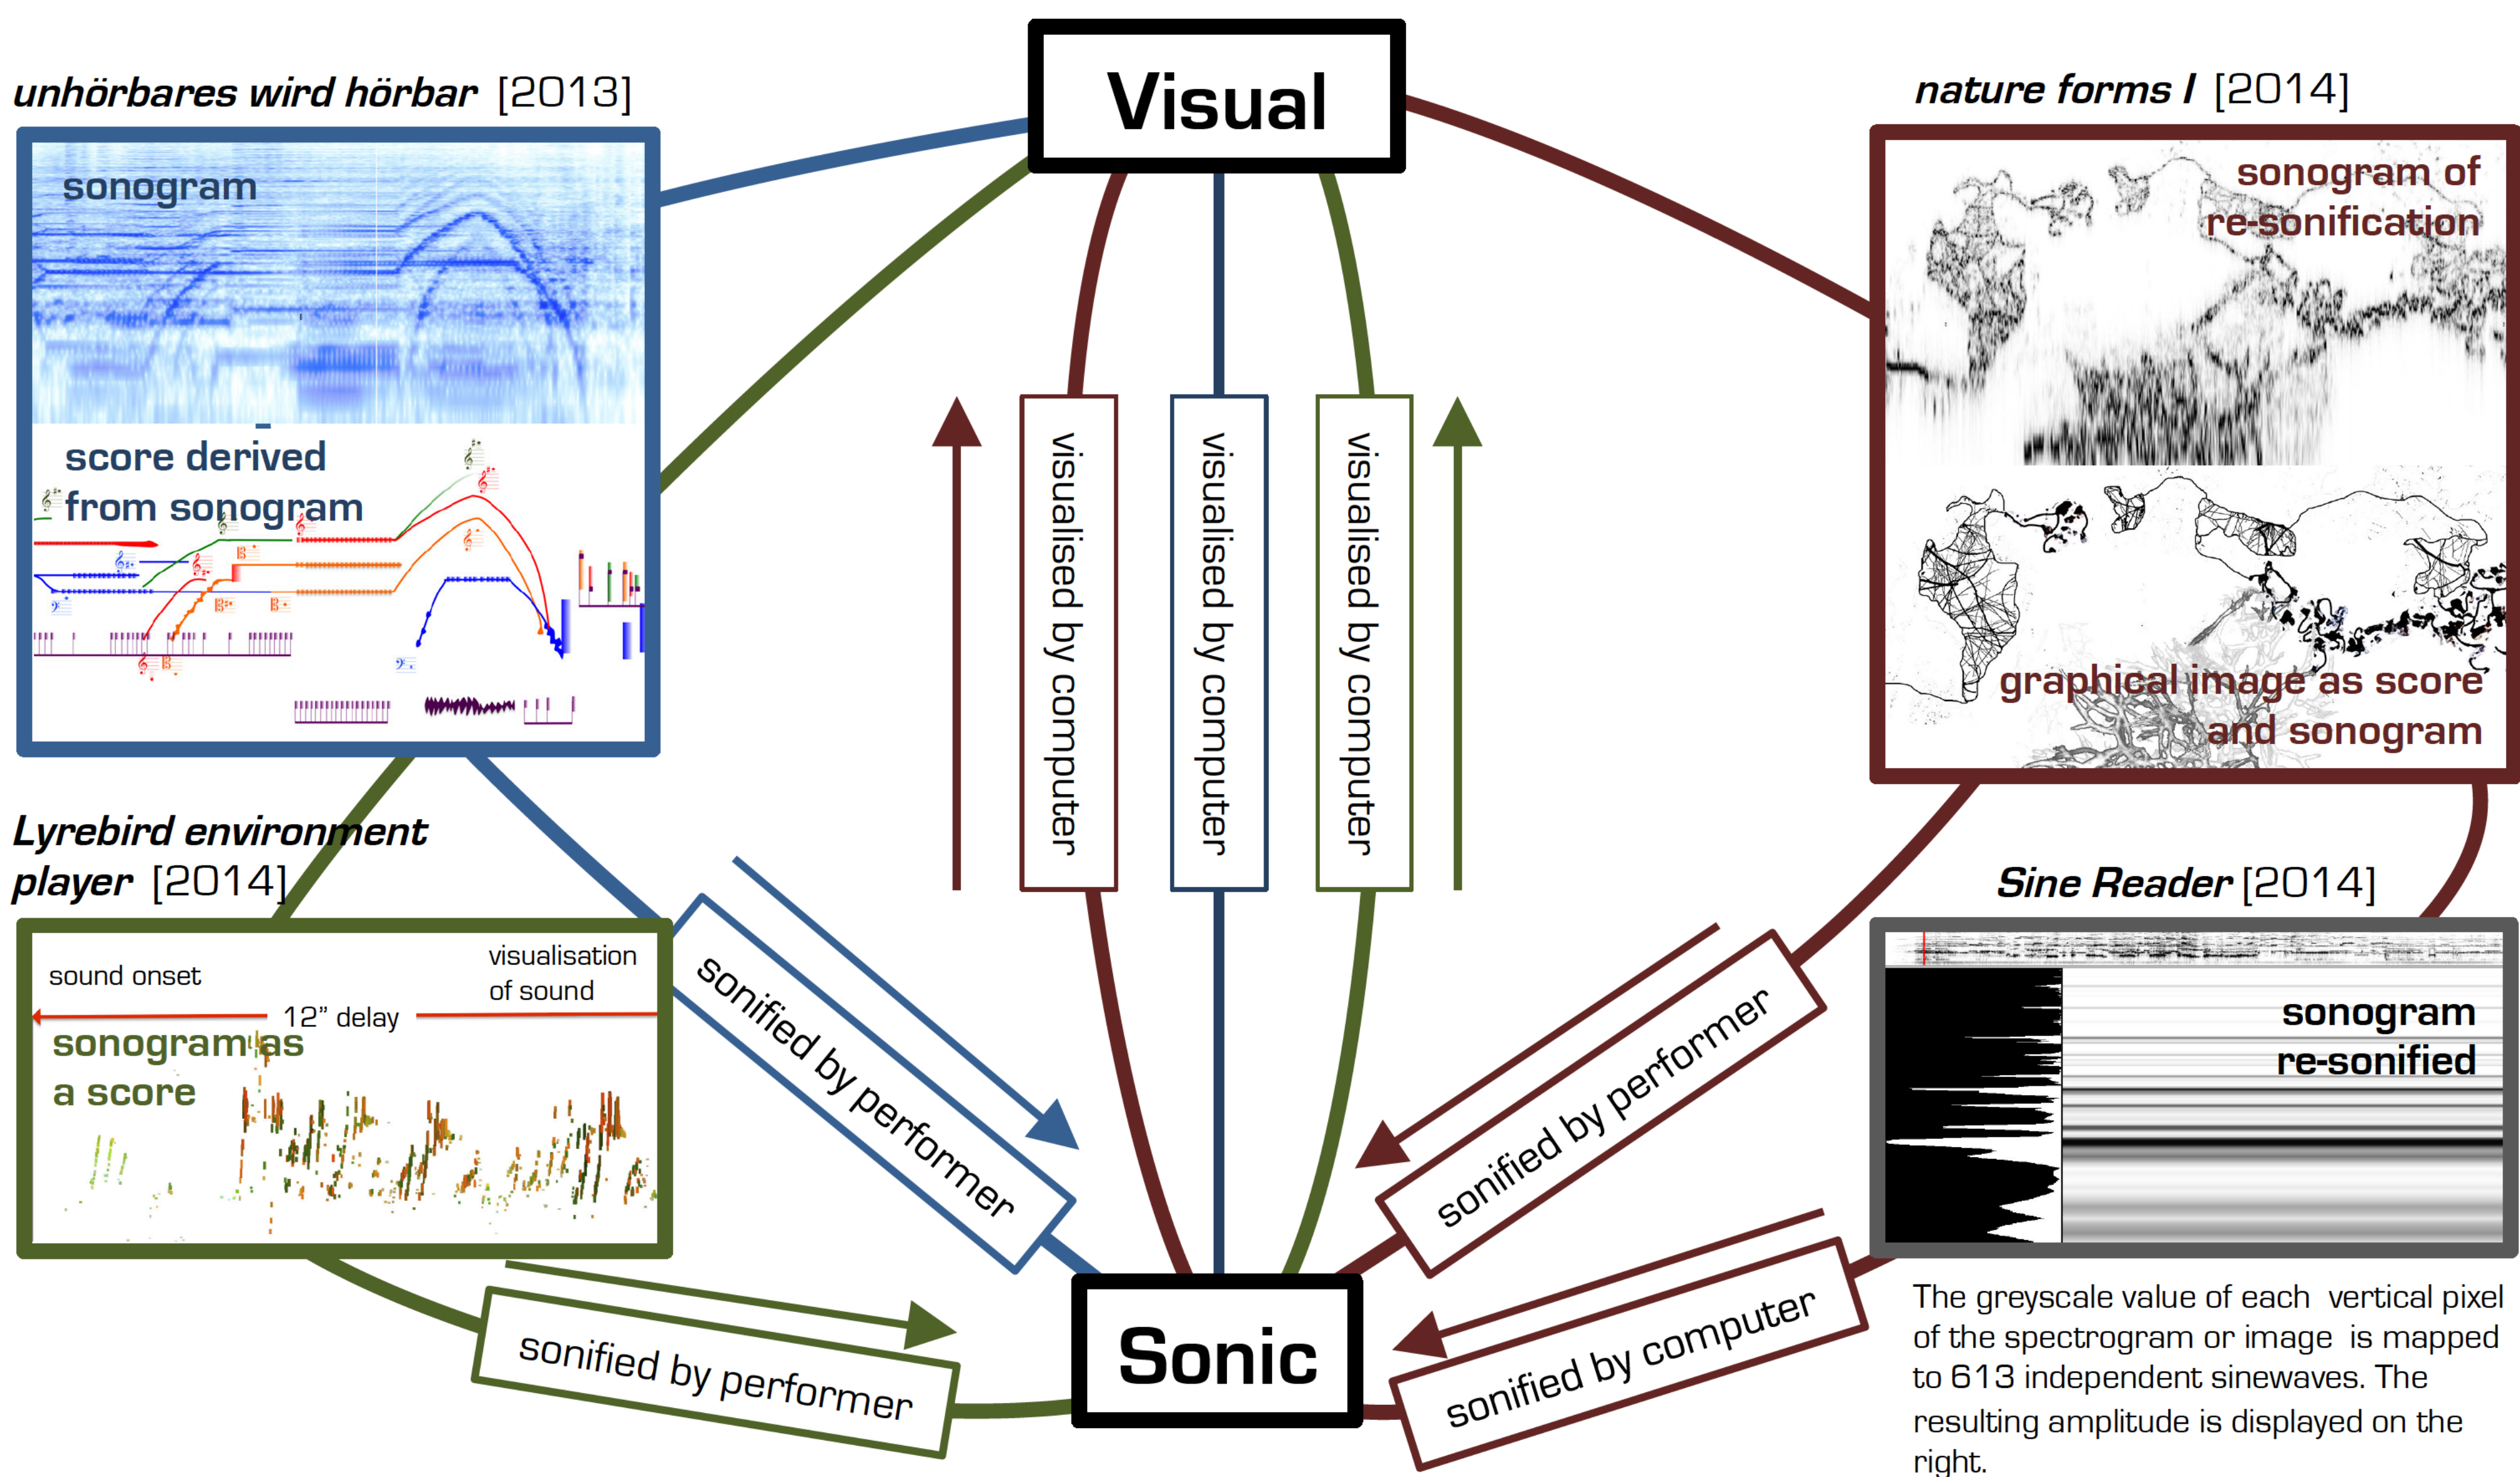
Visual

unhörbares wird hörbar [2013]

sonogram

score derived from sonogram

nature forms I [2014]

sonogram of re-sonification

graphical image as score and sonogram

visualised by computer

visualised by computer

visualised by computer

Lyrebird environment player [2014]

sound onset

visualisation of sound

12” delay

sonogram as a score

sonified by performer

sonified by performer

Sine Reader [2014]

sonogram re-sonified

sonified by performer

Sonic

sonified by computer

The greyscale value of each vertical pixel of the spectrogram or image is mapped to 613 independent sinewaves. The resulting amplitude is displayed on the right.